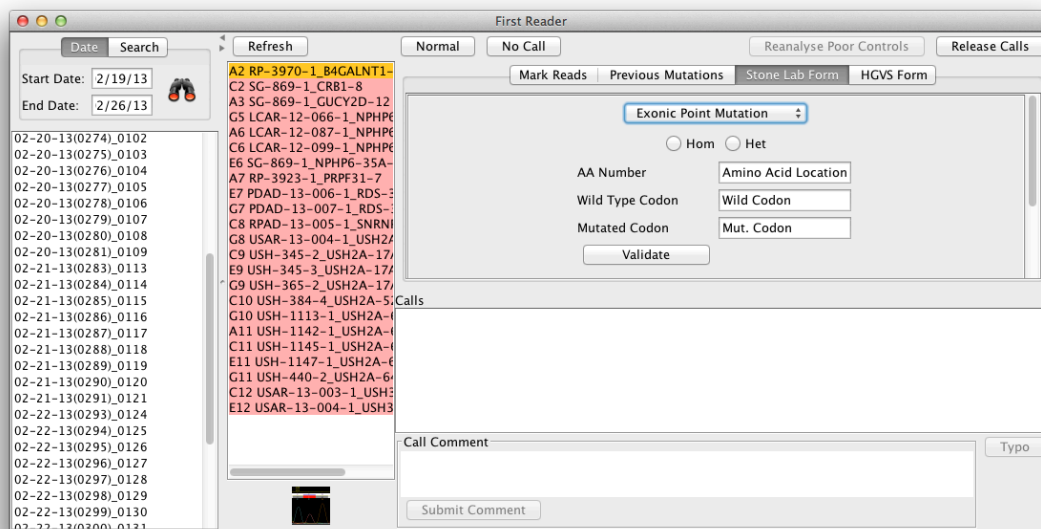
First Reader

Date Search

Start Date: 2/19/13

End Date: 2/26/13

02-20-13(0274)_0102
02-20-13(0275)_0103
02-20-13(0276)_0104
02-20-13(0277)_0105
02-20-13(0278)_0106
02-20-13(0279)_0107
02-20-13(0280)_0108
02-20-13(0281)_0109
02-21-13(0283)_0113
02-21-13(0284)_0114
02-21-13(0285)_0115
02-21-13(0286)_0116
02-21-13(0287)_0117
02-21-13(0288)_0118
02-21-13(0289)_0119
02-21-13(0290)_0120
02-21-13(0291)_0121
02-22-13(0293)_0124
02-22-13(0294)_0125
02-22-13(0295)_0126
02-22-13(0296)_0127
02-22-13(0297)_0128
02-22-13(0298)_0129
02-22-13(0299)_0130
02-22-13(0300)_0131

Refresh

A2 RP-3970-1_B4GALNT1-
C2 SG-869-1_CRB1-8
A3 SG-869-1_GUCY2D-12
G5 LCAR-12-066-1_NPHP6
A6 LCAR-12-087-1_NPHP6
C6 LCAR-12-099-1_NPHP6
E6 SG-869-1_NPHP6-35A-
A7 RP-3923-1_PRPF31-7
E7 PDAD-13-006-1_RDS-
G7 PDAD-13-007-1_RDS-
C8 RPAD-13-005-1_SNRNI
G8 USAR-13-004-1_USH2A
C9 USH-345-2_USH2A-17
E9 USH-345-3_USH2A-17
G9 USH-365-2_USH2A-17
C10 USH-384-4_USH2A-5
G10 USH-1113-1_USH2A-
A11 USH-1142-1_USH2A-
C11 USH-1145-1_USH2A-
E11 USH-1147-1_USH2A-
G11 USH-440-2_USH2A-6
C12 USAR-13-003-1_USH3
E12 USAR-13-004-1_USH3

Normal No Call

Reanalyse Poor Controls Release Calls

Mark Reads Previous Mutations Stone Lab Form HGVS Form

Exonic Point Mutation

Hom Het

AA Number Amino Acid Location

Wild Type Codon Wild Codon

Mutated Codon Mut. Codon

Validate

Calls

Call Comment

Typo

Submit Comment